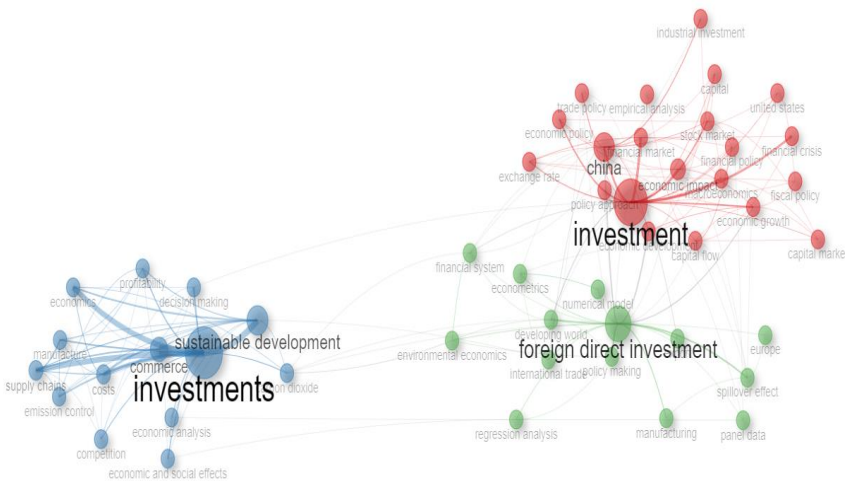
industrial investment
capital
trade policy
empirical analysis
united states
economic policy
stock market
financial market
financial crisis
china
financial policy
exchange rate
economic impact
macroeconomics
fiscal policy
policy approach
economic growth
investment
economic development
capital flow
capital marke
financial system
econometrics
numerical model
profitability
economics
decision making
developing world
sustainable development
europe
manufacture
environmental economics
foreign direct investment
commerce
international trade
policy making
supply chains
costs
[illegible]on dioxide
investments
spillover effect
emission control
economic analysis
regression analysis
manufacturing
panel data
competition
economic and social effects